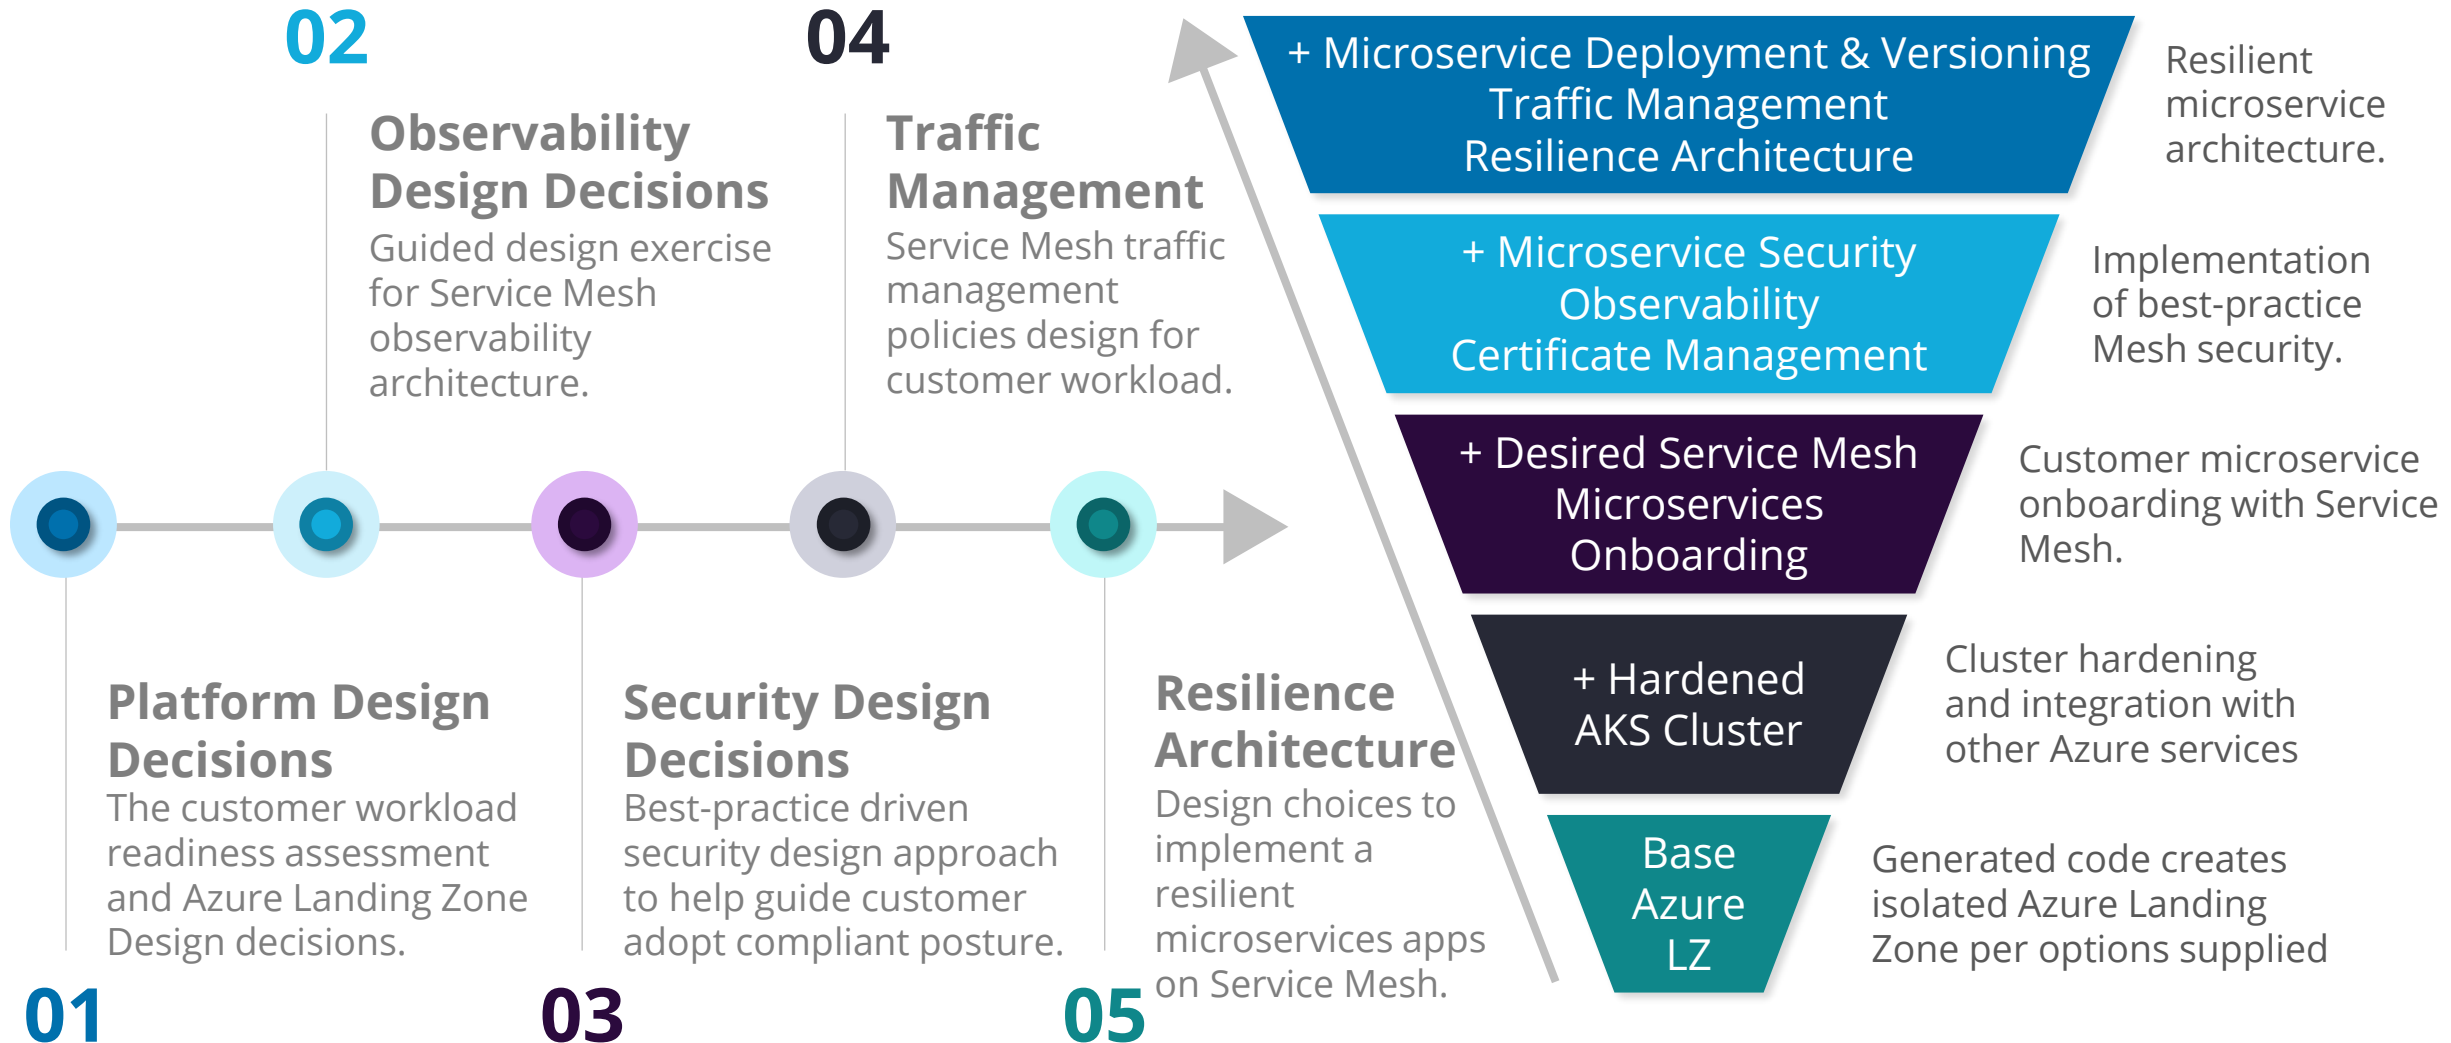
02

Observability Design Decisions
Guided design exercise for Service Mesh observability architecture.

04

Traffic Management
Service Mesh traffic management policies design for customer workload.

01

Platform Design Decisions
The customer workload readiness assessment and Azure Landing Zone Design decisions.

03

Security Design Decisions
Best-practice driven security design approach to help guide customer adopt compliant posture.

05

Resilience Architecture
Design choices to implement a resilient microservices apps on Service Mesh.

+ Microservice Deployment & Versioning
Traffic Management
Resilience Architecture

Resilient microservice architecture.

+ Microservice Security
Observability
Certificate Management

Implementation of best-practice Mesh security.

+ Desired Service Mesh
Microservices
Onboarding

Customer microservice onboarding with Service Mesh.

+ Hardened
AKS Cluster

Cluster hardening and integration with other Azure services

Base
Azure
LZ

Generated code creates isolated Azure Landing Zone per options supplied